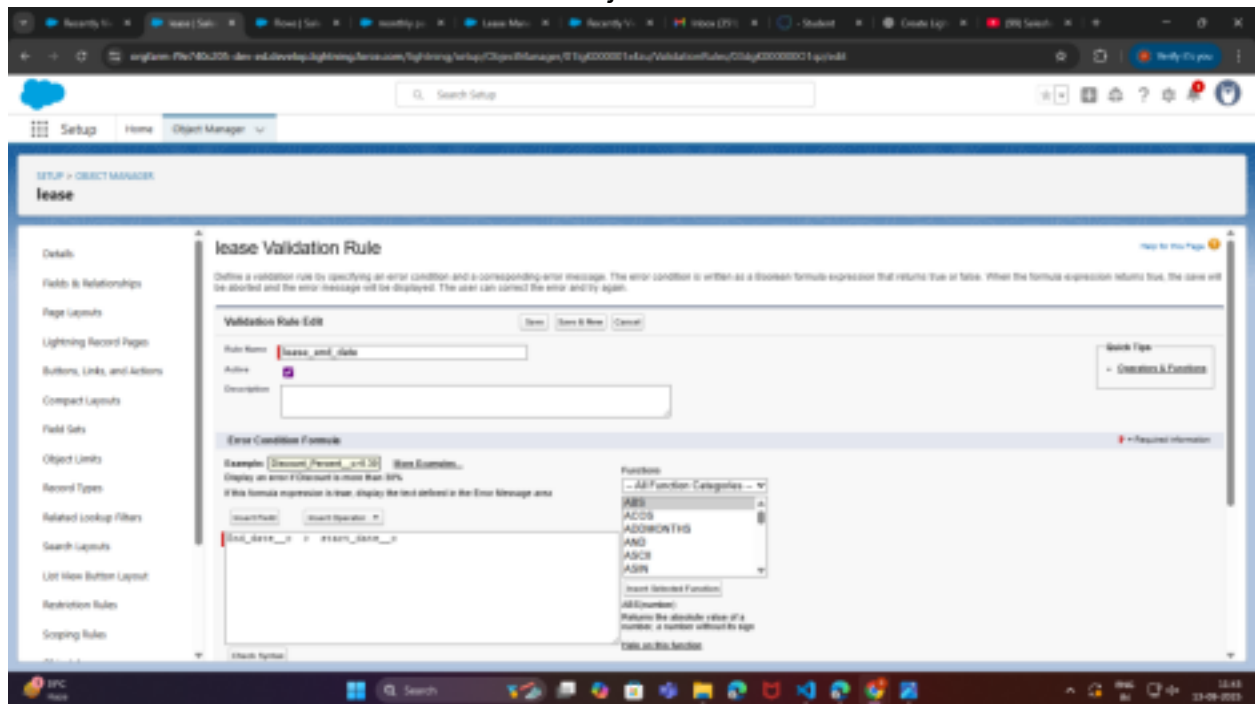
Recently V | lease | Sal | Flows | Sal | monthly p | Lease Man | Recently V | Inbox (351) | - Student | Create Lig | (99) Selecti

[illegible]/lightning/setup/ObjectManager/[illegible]/ValidationRules/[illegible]/edit

Verify it's you

Search Setup

Setup | Home | Object Manager

SETUP > OBJECT MANAGER
lease

Details
Fields & Relationships
Page Layouts
Lightning Record Pages
Buttons, Links, and Actions
Compact Layouts
Field Sets
Object Limits
Record Types
Related Lookup Filters
Search Layouts
List View Button Layout
Restriction Rules
Scoping Rules

lease Validation Rule

Help for this Page

Define a validation rule by specifying an error condition and a corresponding error message. The error condition is written as a Boolean formula expression that returns true or false. When the formula expression returns true, the save will be aborted and the error message will be displayed. The user can correct the error and try again.

Validation Rule Edit
Save | Save & New | Cancel

Rule Name: lease_end_date
Active
Description

Quick Tips
- Operators & Functions

Error Condition Formula
= Required Information

Example: Discount_Percent__c>0.30 More Examples...
Display an error if Discount is more than 30%
If this formula expression is true, display the text defined in the Error Message area

Insert Field | Insert Operator

End_date__c > start_date__c

Functions
-- All Function Categories --
ABS
ACOS
ADDMONTHS
AND
ASCII
ASIN

Insert Selected Function
ABS(number)
Returns the absolute value of a number, a number without its sign
Help on this function

Check Syntax

BPC
Haze

Search

ENG IN
13:43
13-09-2023